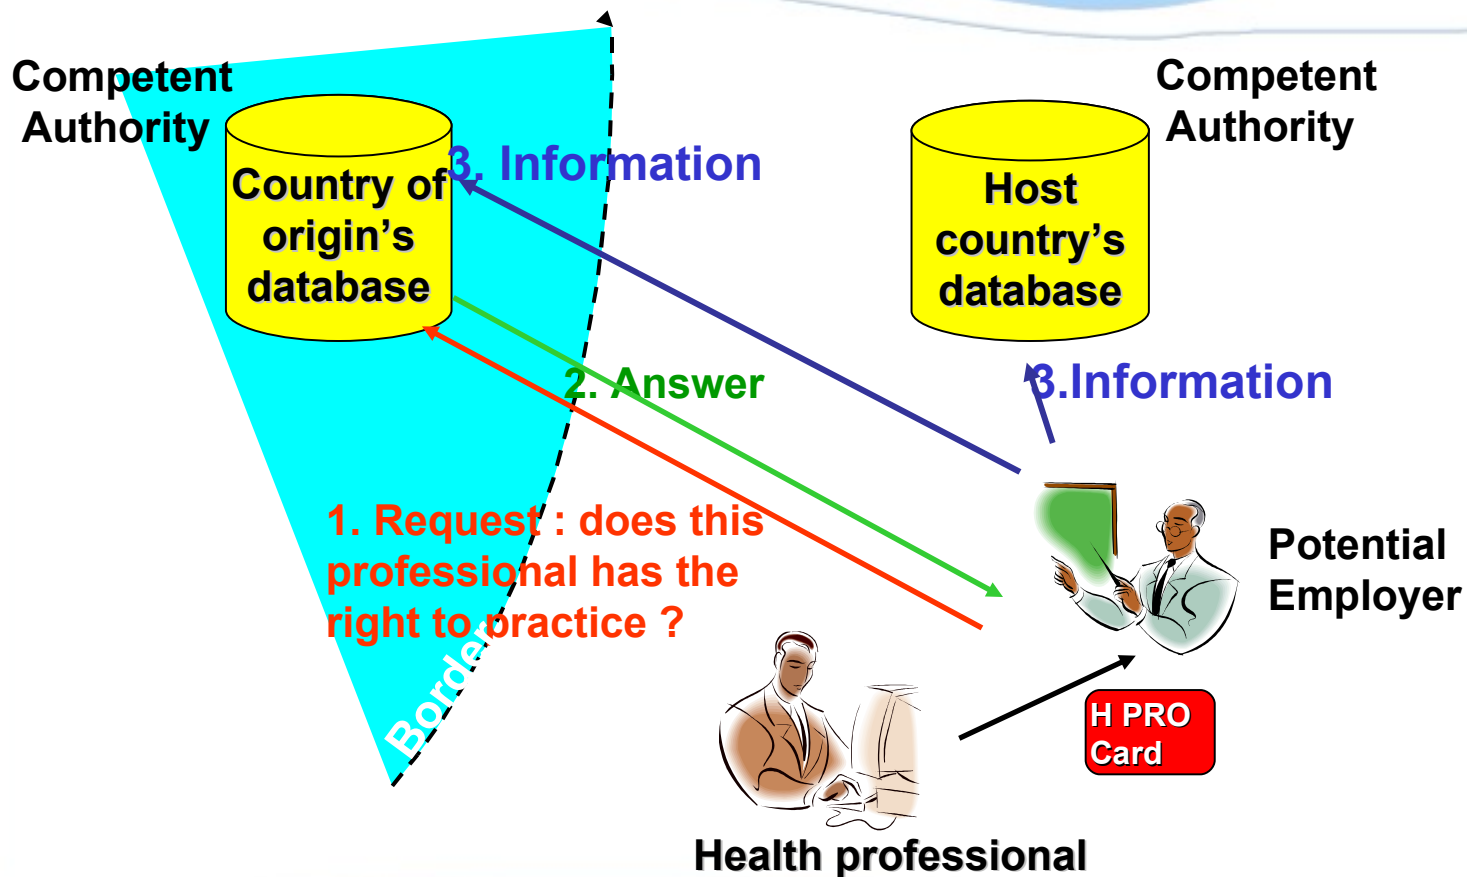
Competent Authority

Country of origin's database

3. Information

Competent Authority

Host country's database

2. Answer

3.Information

1. Request : does this professional has the right to practice ?

Potential Employer

Border

H PRO Card

Health professional